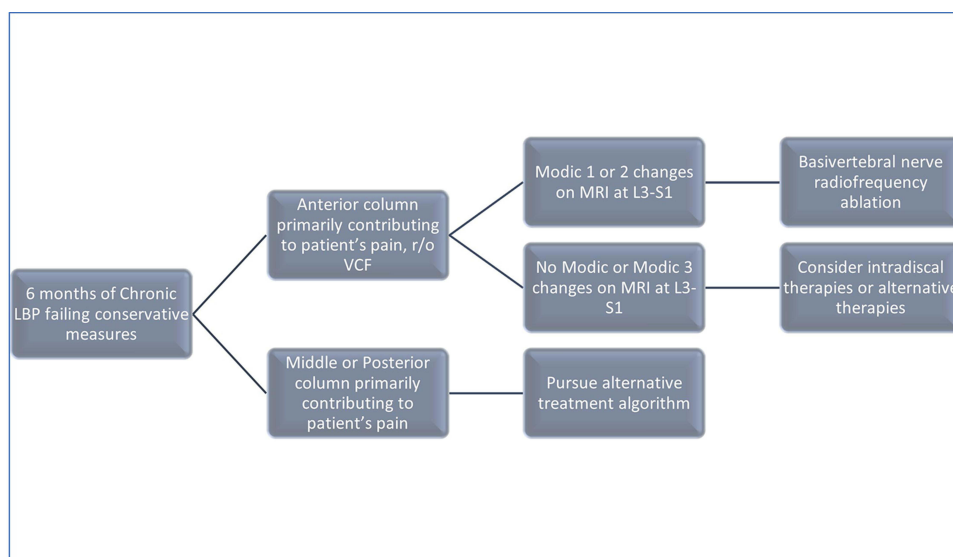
6 months of Chronic LBP failing conservative measures

Anterior column primarily contributing to patient's pain, r/o VCF

Modic 1 or 2 changes on MRI at L3-S1

Basivertebral nerve radiofrequency ablation

No Modic or Modic 3 changes on MRI at L3-S1

Consider intradiscal therapies or alternative therapies

Middle or Posterior column primarily contributing to patient's pain

Pursue alternative treatment algorithm